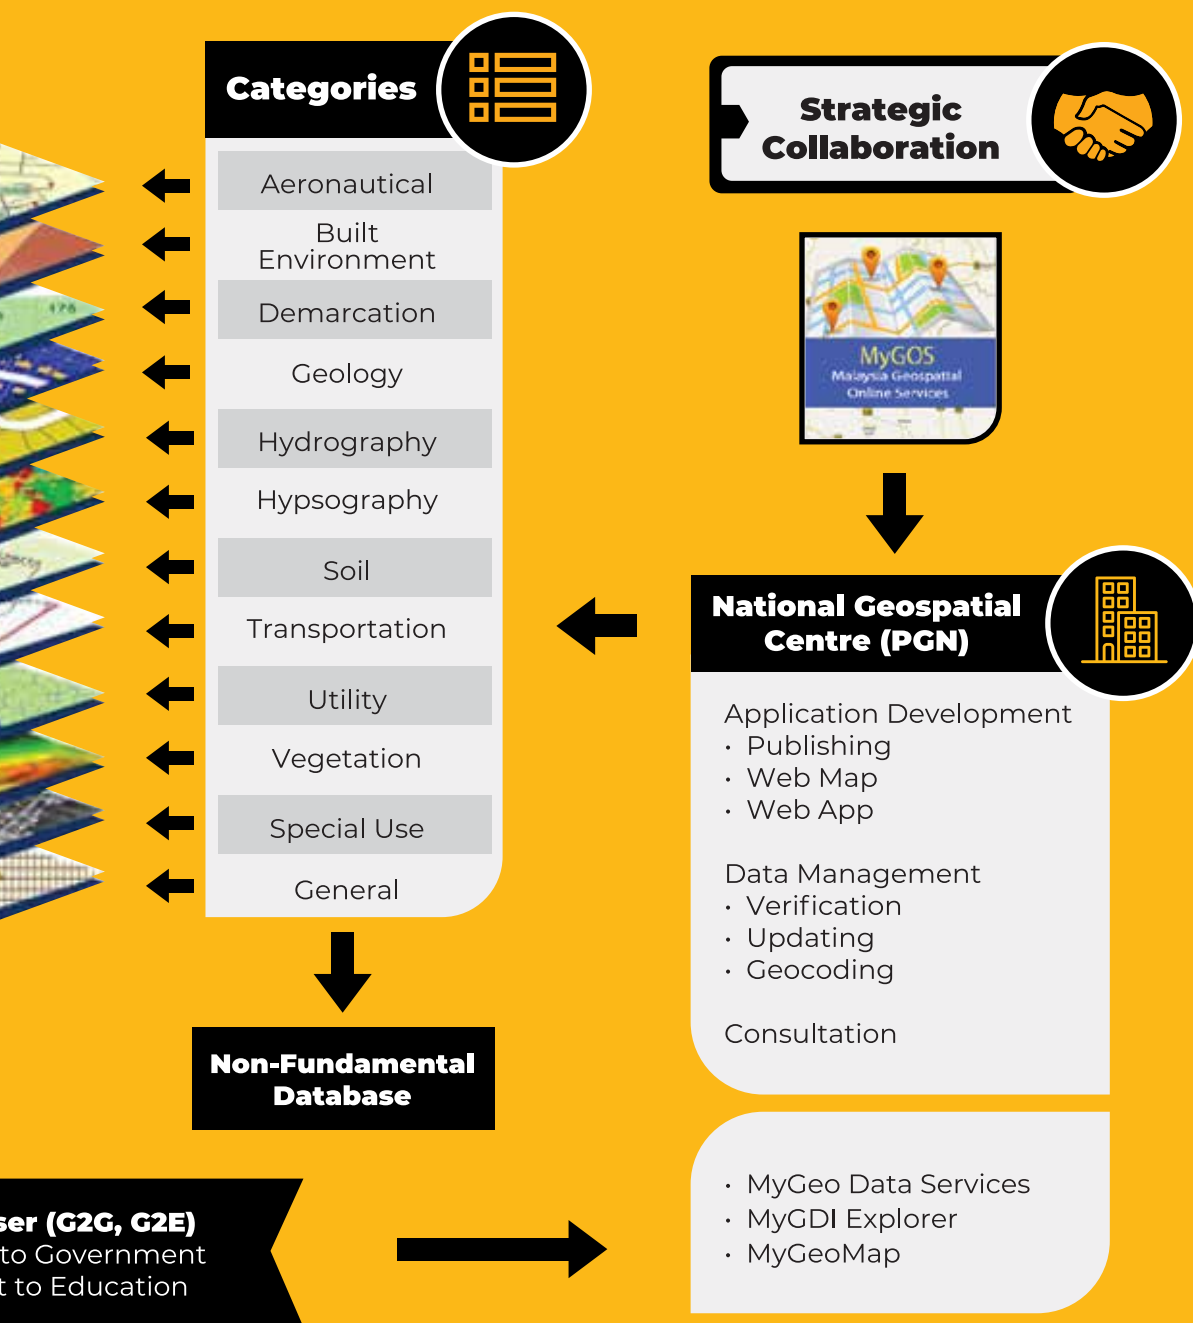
Categories

Aeronautical
Built Environment
Demarcation
Geology
Hydrography
Hypsography
Soil
Transportation
Utility
Vegetation
Special Use
General

Non-Fundamental Database

Strategic Collaboration

MyGOS
Malaysia Geospatial Online Services

National Geospatial Centre (PGN)

Application Development
• Publishing
• Web Map
• Web App

Data Management
• Verification
• Updating
• Geocoding

Consultation

• MyGeo Data Services
• MyGDI Explorer
• MyGeoMap

ser (G2G, G2E)
to Government
t to Education